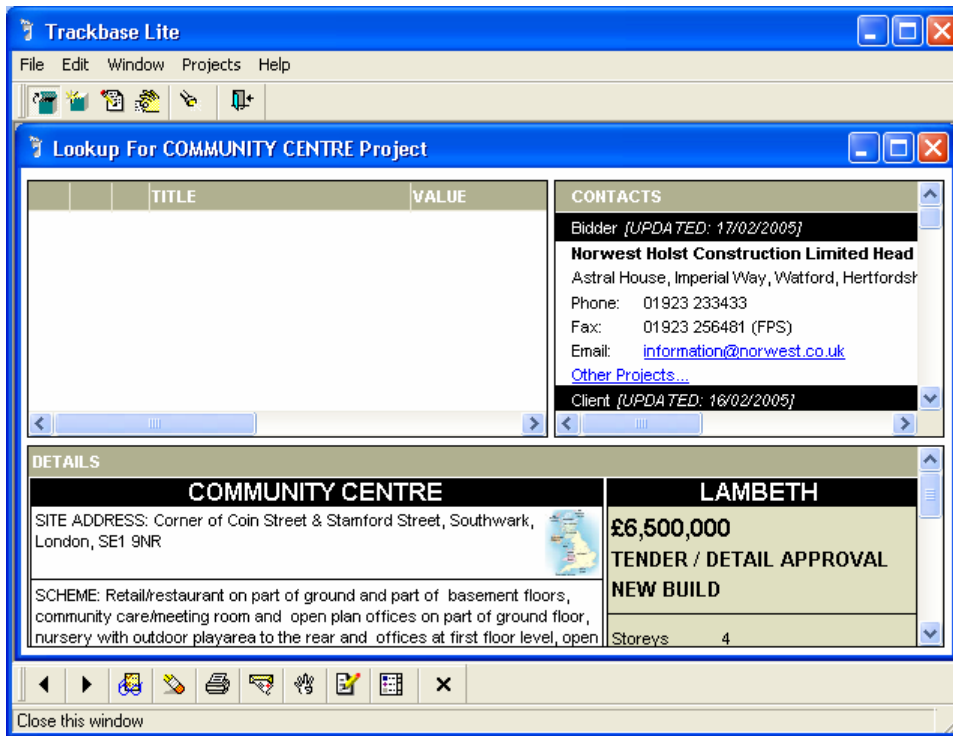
Trackbase Lite

File Edit Window Projects Help

Lookup For COMMUNITY CENTRE Project

| | | | TITLE | VALUE |
|---|---|---|---|---|

CONTACTS

Bidder *[UPDATED: 17/02/2005]*

**Norwest Holst Construction Limited Head**

Astral House, Imperial Way, Watford, Hertfordsh

Phone: 01923 233433

Fax: 01923 256481 (FPS)

Email: information@norwest.co.uk

Other Projects...

Client *[UPDATED: 16/02/2005]*

DETAILS

COMMUNITY CENTRE

SITE ADDRESS: Corner of Coin Street & Stamford Street, Southwark, London, SE1 9NR

SCHEME: Retail/restaurant on part of ground and part of basement floors, community care/meeting room and open plan offices on part of ground floor, nursery with outdoor playarea to the rear and offices at first floor level, open

LAMBETH

£6,500,000

TENDER / DETAIL APPROVAL

NEW BUILD

Storeys 4

Close this window